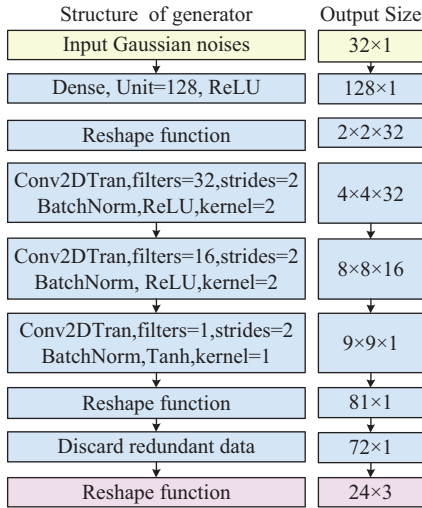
Structure of generator

Output Size

Input Gaussian noises

$32\times1$

Dense, Unit=128, ReLU

$128\times1$

Reshape function

$2\times2\times32$

Conv2DTran,filters=32,strides=2 BatchNorm,ReLU,kernel=2

$4\times4\times32$

Conv2DTran,filters=16,strides=2 BatchNorm, ReLU,kernel=2

$8\times8\times16$

Conv2DTran,filters=1,strides=2 BatchNorm,Tanh,kernel=1

$9\times9\times1$

Reshape function

$81\times1$

Discard redundant data

$72\times1$

Reshape function

$24\times3$